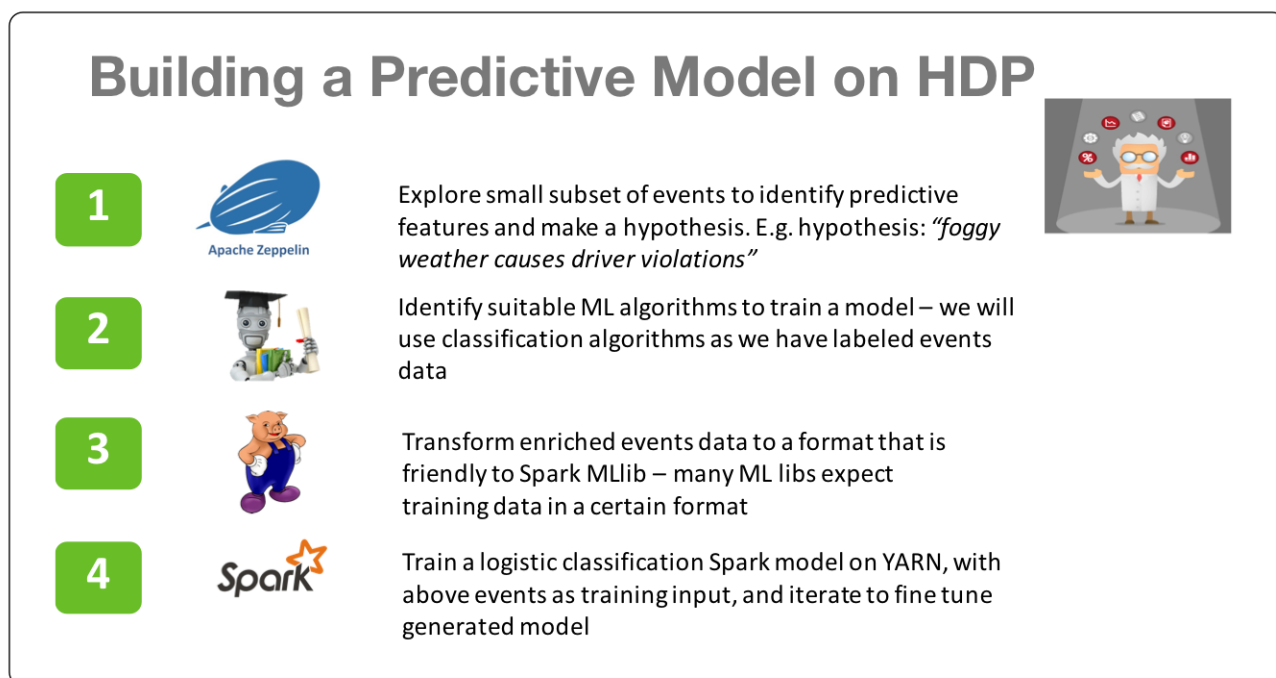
Building a Predictive Model on HDP

1

Apache Zeppelin

Explore small subset of events to identify predictive features and make a hypothesis. E.g. hypothesis: *“foggy weather causes driver violations”*

2

Identify suitable ML algorithms to train a model – we will use classification algorithms as we have labeled events data

3

Transform enriched events data to a format that is friendly to Spark MLlib – many ML libs expect training data in a certain format

4

Spark

Train a logistic classification Spark model on YARN, with above events as training input, and iterate to fine tune generated model